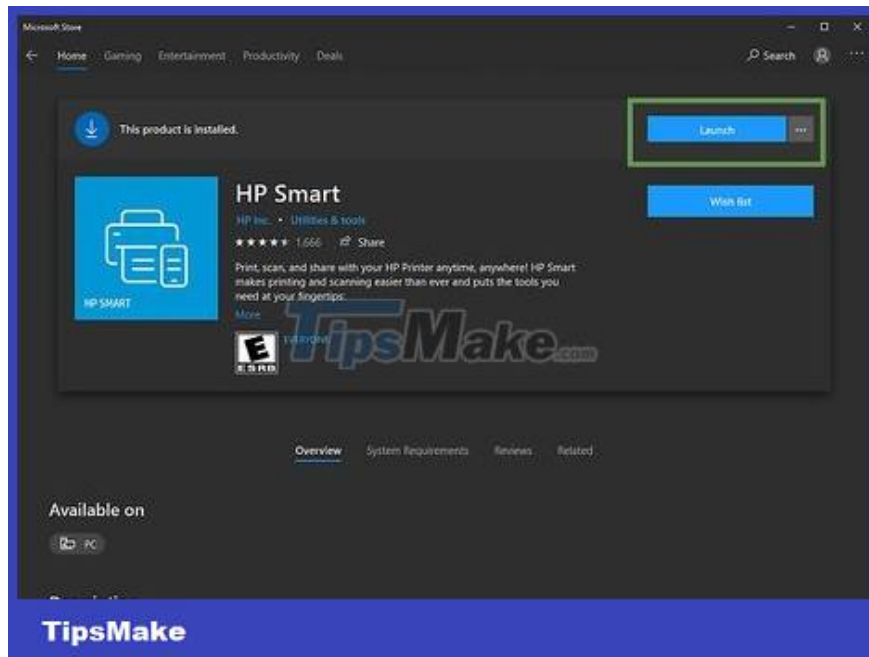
Microsoft Store

Home Gaming Entertainment Productivity Deals

Search

This product is installed.

Launch

...

HP Smart

HP Inc. • Utilities & tools

★★★★★ 1,666 Share

Print, scan, and share with your HP Printer anytime, anywhere! HP Smart makes printing and scanning easier than ever and puts the tools you need at your fingertips.

More

E ESRB EVERYONE

Wish list

HP SMART

TipsMake.com

Overview System Requirements Reviews Related

Available on

PC

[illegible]

TipsMake